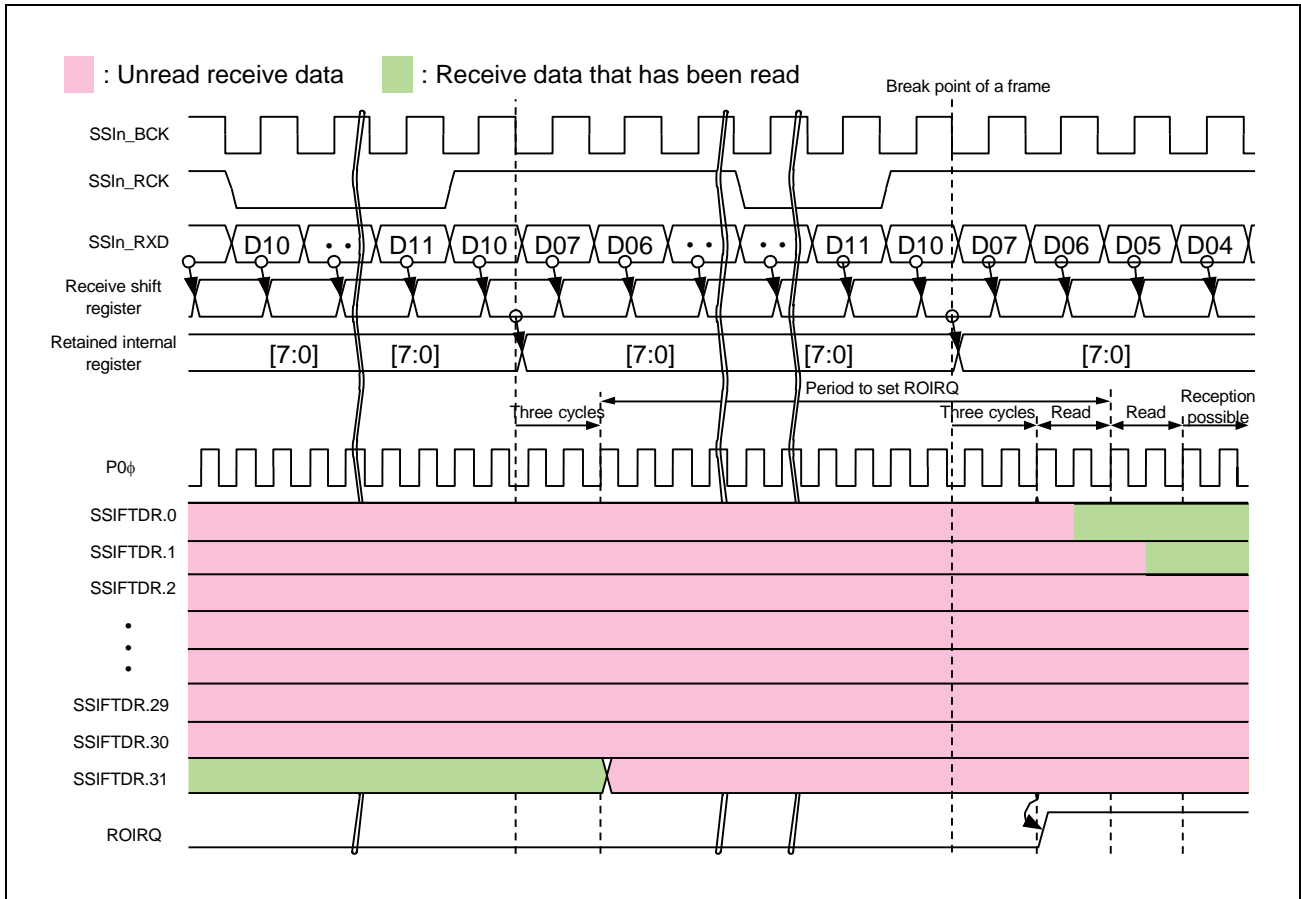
: Unread receive data
: Receive data that has been read
Break point of a frame
SSIn_BCK
SSIn_RCK
SSIn_RXD
D10
• •
D11
D10
D07
D06
• •
• •
D11
D10
D07
D06
D05
D04
Receive shift register
Retained internal register
[7:0]
[7:0]
[7:0]
[7:0]
[7:0]
Period to set ROIRQ
Three cycles
Three cycles
Read
Read
Reception possible
P0$\phi$
SSIFTDR.0
SSIFTDR.1
SSIFTDR.2
•
•
•
SSIFTDR.29
SSIFTDR.30
SSIFTDR.31
ROIRQ